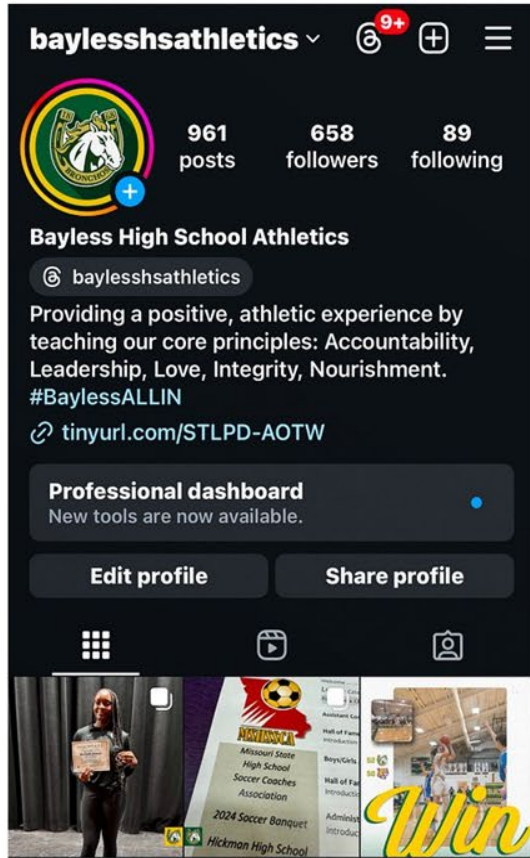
baylesshsathletics ˅ 9+

BRONCHOS

961 posts 658 followers 89 following

Bayless High School Athletics

baylesshsathletics

Providing a positive, athletic experience by teaching our core principles: Accountability, Leadership, Love, Integrity, Nourishment. #BaylessALLIN

tinyurl.com/STLPD-AOTW

Professional dashboard
New tools are now available.

Edit profile

Share profile

MISSOURI
Missouri State High School Soccer Coaches Association
2024 Soccer Banquet
Hickman High School

Assistant Co
Hall of Fam
Introducti
Boys/Girls
Hall of Fa
Introducti
Administ
Introduc

Win